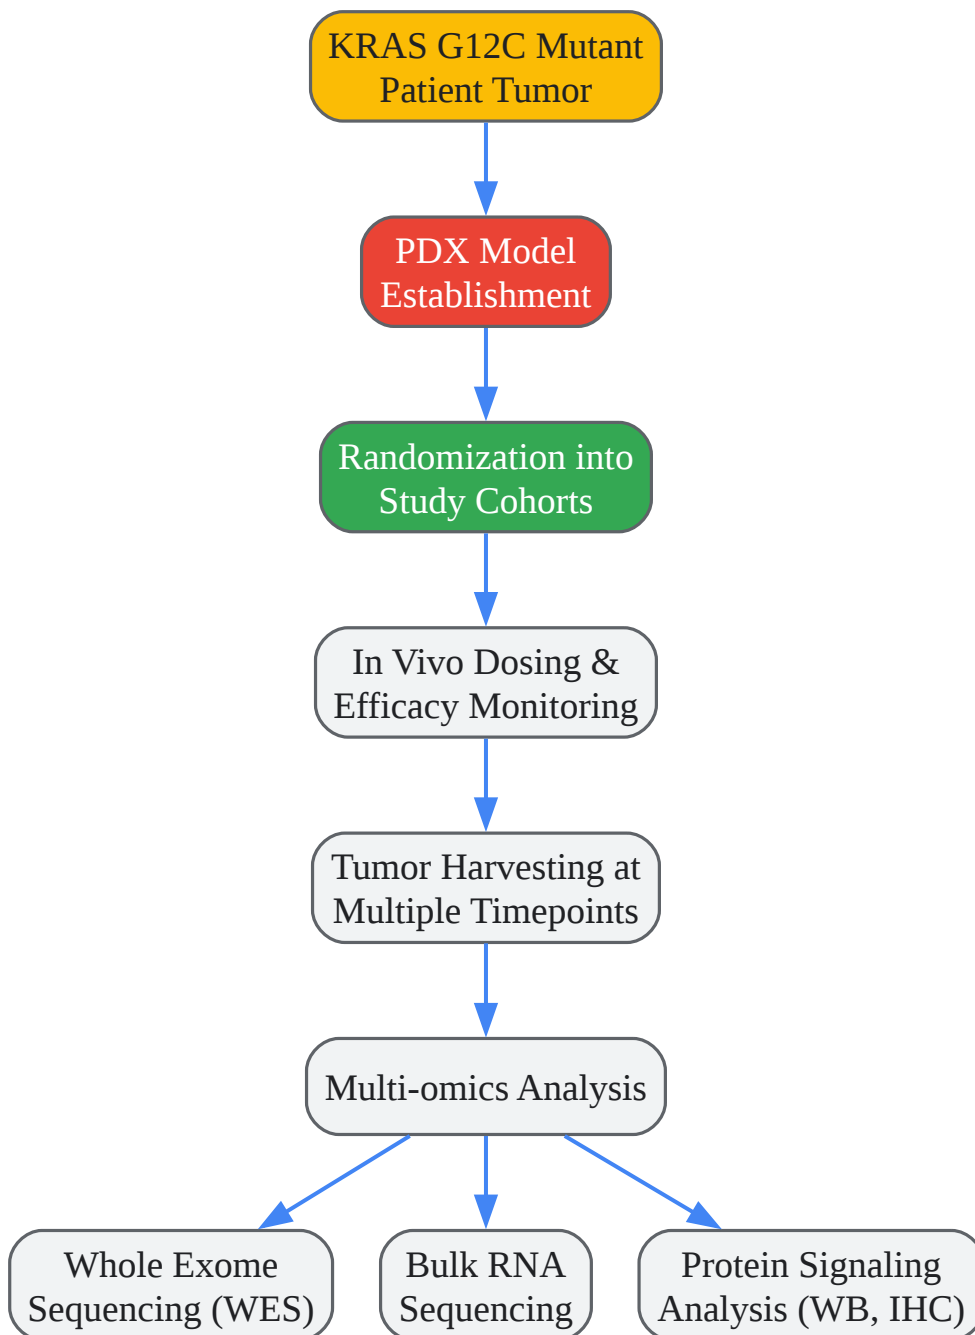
KRAS G12C Mutant Patient Tumor

PDX Model Establishment

Randomization into Study Cohorts

In Vivo Dosing & Efficacy Monitoring

Tumor Harvesting at Multiple Timepoints

Multi-omics Analysis

Whole Exome Sequencing (WES)

Bulk RNA Sequencing

Protein Signaling Analysis (WB, IHC)